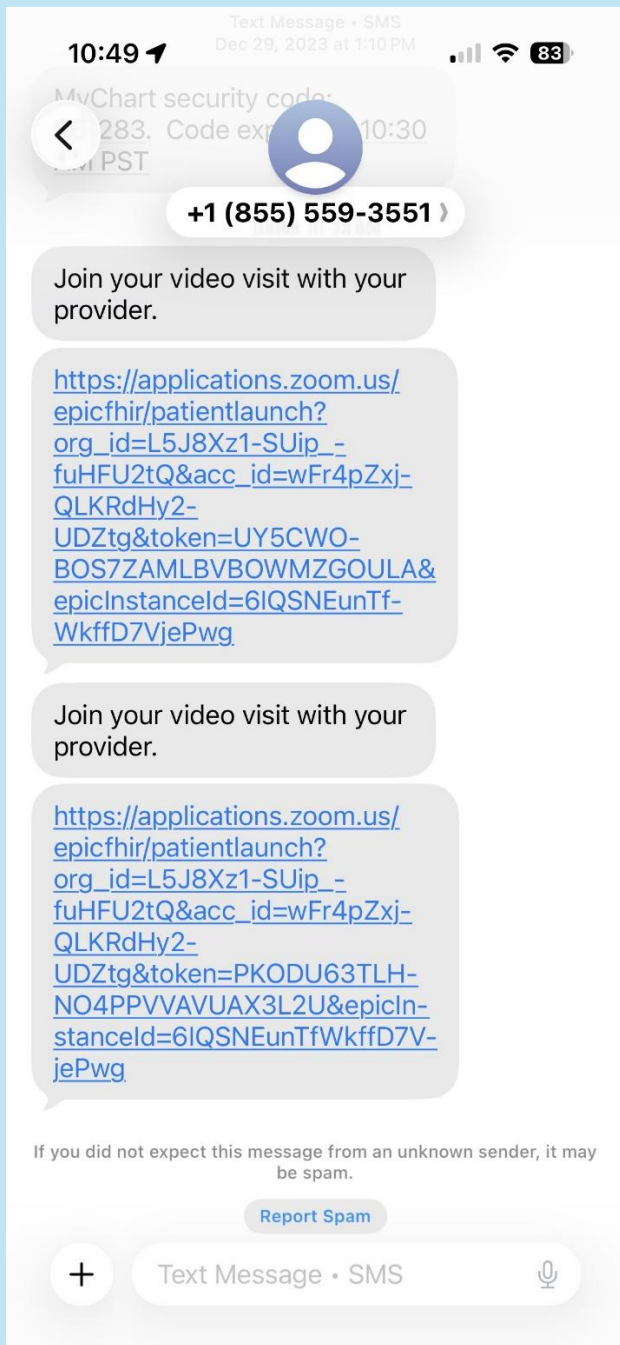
10:49
Text Message • SMS
Dec 29, 2023 at 1:10 PM
83

MyChart security code: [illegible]283. Code exp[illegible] 10:30 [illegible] PST

+1 (855) 559-3551

Join your video visit with your provider.

https://applications.zoom.us/epicfhir/patientlaunch?org_id=L5J8Xz1-SUip_-fuHFU2tQ&acc_id=wFr4pZxj-QLKRdHy2-UDZtg&token=UY5CWO-BOS7ZAMLBVBOWMZGOULA&epicInstanceId=6IQSNEunTf-WkffD7VjePwg

Join your video visit with your provider.

https://applications.zoom.us/epicfhir/patientlaunch?org_id=L5J8Xz1-SUip_-fuHFU2tQ&acc_id=wFr4pZxj-QLKRdHy2-UDZtg&token=PKODU63TLH-NO4PPVVAVUAX3L2U&epicInstanceId=6IQSNEunTfWkffD7V-jePwg

If you did not expect this message from an unknown sender, it may be spam.

Report Spam

Text Message • SMS